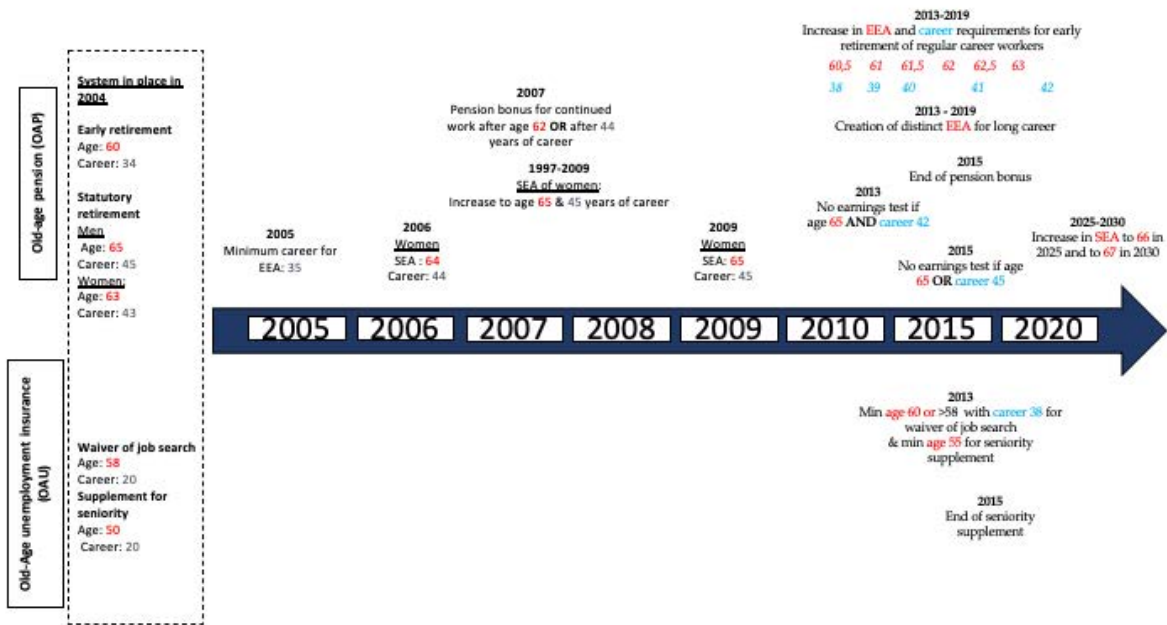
Old-age pension (OAP)

Old-Age unemployment insurance (OAU)

System in place in 2004

Early retirement
Age: 60
Career: 34

Statutory retirement
Men
Age: 65
Career: 45
Women
Age: 63
Career: 43

Waiver of job search
Age: 58
Career: 20
Supplement for seniority
Age: 50
Career: 20

2005
Minimum career for EEA: 35

2006
Women
SEA : 64
Career: 44

2007
Pension bonus for continued work after age 62 OR after 44 years of career

1997-2009
SEA of women:
Increase to age 65 & 45 years of career

2009
Women
SEA: 65
Career: 45

2013-2019
Increase in EEA and career requirements for early retirement of regular career workers

| 60,5 | 61 | 61,5 | 62 | 62,5 | 63 |
|---|---|---|---|---|---|
| 38 | 39 | 40 | 41 | | 42 |

2013 - 2019
Creation of distinct EEA for long career

2015
End of pension bonus

2013
No earnings test if age 65 AND career 42

2015
No earnings test if age 65 OR career 45

2025-2030
Increase in SEA to 66 in 2025 and to 67 in 2030

2005 2006 2007 2008 2009 2010 2015 2020

2013
Min age 60 or >58 with career 38 for waiver of job search & min age 55 for seniority supplement

2015
End of seniority supplement